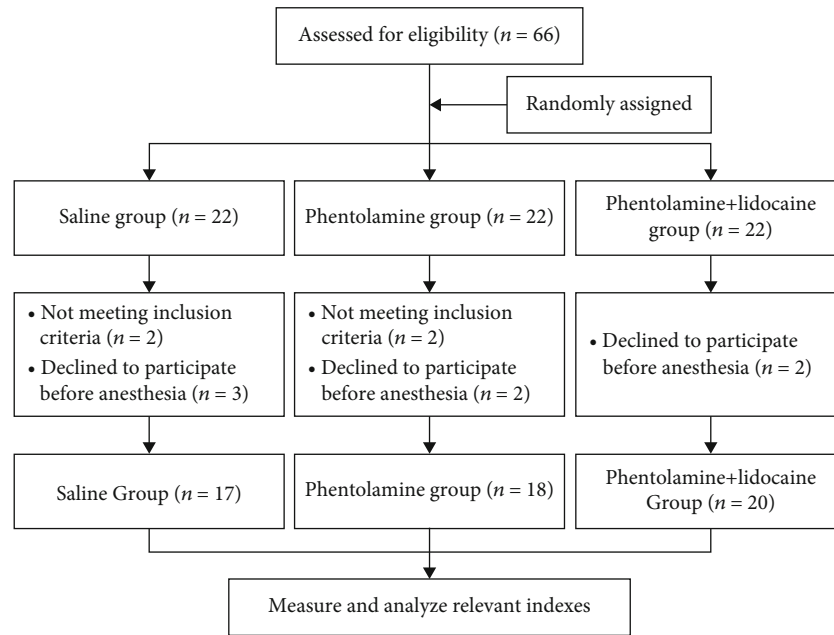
Assessed for eligibility ($n$ = 66)

Randomly assigned

Saline group ($n$ = 22)

Phentolamine group ($n$ = 22)

Phentolamine+lidocaine group ($n$ = 22)

• Not meeting inclusion criteria ($n$ = 2)
• Declined to participate before anesthesia ($n$ = 3)

• Not meeting inclusion criteria ($n$ = 2)
• Declined to participate before anesthesia ($n$ = 2)

• Declined to participate before anesthesia ($n$ = 2)

Saline Group ($n$ = 17)

Phentolamine group ($n$ = 18)

Phentolamine+lidocaine Group ($n$ = 20)

Measure and analyze relevant indexes